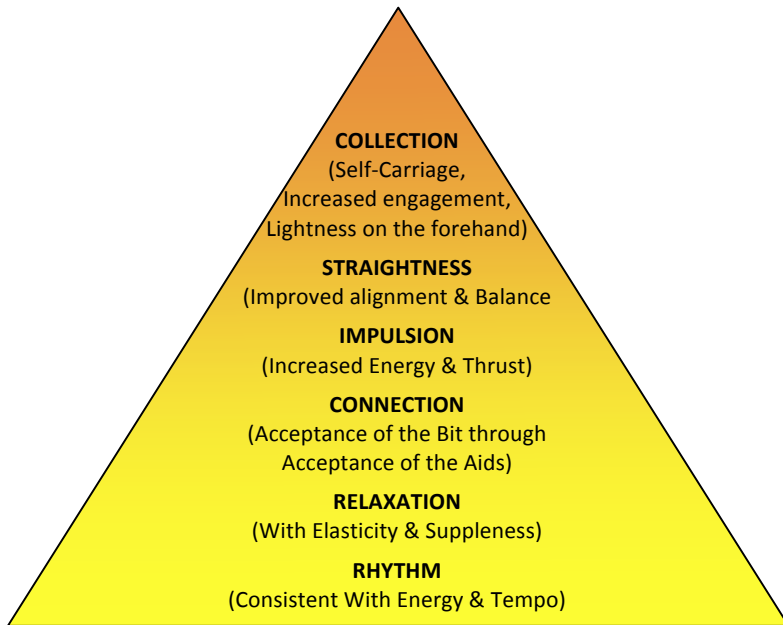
COLLECTION
(Self-Carriage, Increased engagement, Lightness on the forehand)

STRAIGHTNESS
(Improved alignment & Balance

IMPULSION
(Increased Energy & Thrust)

CONNECTION
(Acceptance of the Bit through Acceptance of the Aids)

RELAXATION
(With Elasticity & Suppleness)

RHYTHM
(Consistent With Energy & Tempo)